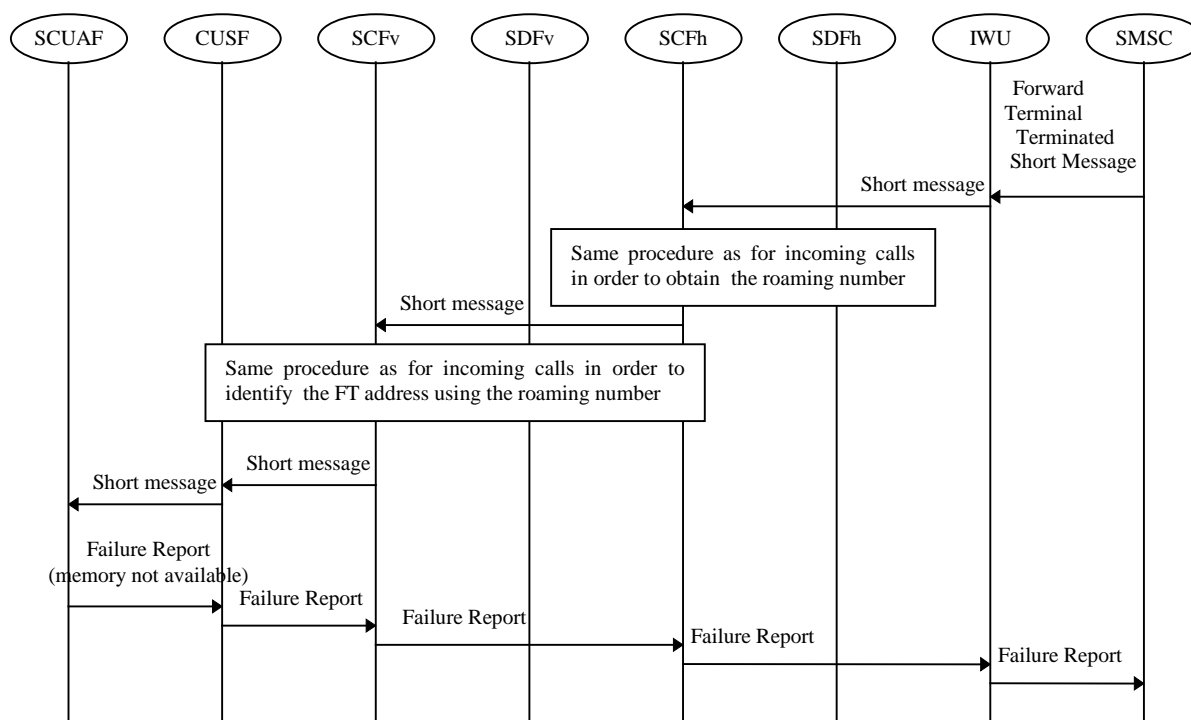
SCUAF
CUSF
SCFv
SDFv
SCFh
SDFh
IWU
SMSC

Forward Terminal Terminated Short Message

Short message

Same procedure as for incoming calls in order to obtain the roaming number

Short message

Same procedure as for incoming calls in order to identify the FT address using the roaming number

Short message

Short message

Failure Report (memory not available)

Failure Report

Failure Report

Failure Report

Failure Report